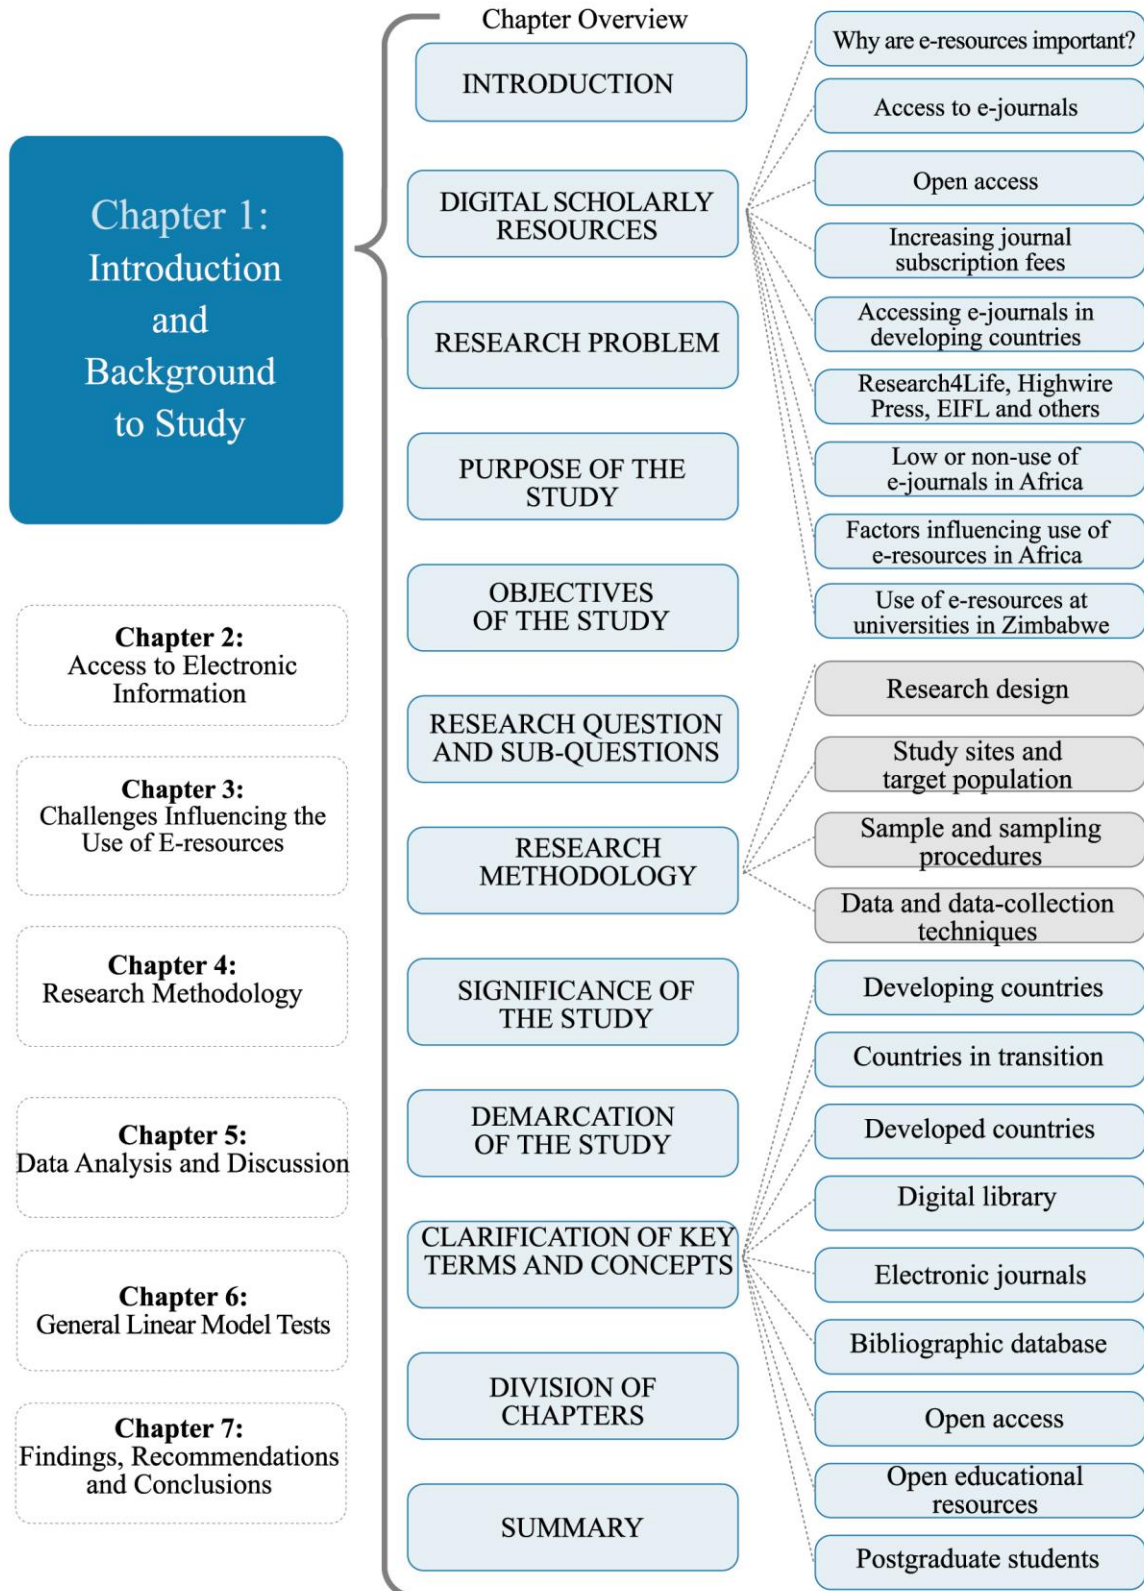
Chapter 1: Introduction and Background to Study

Chapter 2: Access to Electronic Information

Chapter 3: Challenges Influencing the Use of E-resources

Chapter 4: Research Methodology

Chapter 5: Data Analysis and Discussion

Chapter 6: General Linear Model Tests

Chapter 7: Findings, Recommendations and Conclusions

Chapter Overview

INTRODUCTION

DIGITAL SCHOLARLY RESOURCES

RESEARCH PROBLEM

PURPOSE OF THE STUDY

OBJECTIVES OF THE STUDY

RESEARCH QUESTION AND SUB-QUESTIONS

RESEARCH METHODOLOGY

SIGNIFICANCE OF THE STUDY

DEMARCATION OF THE STUDY

CLARIFICATION OF KEY TERMS AND CONCEPTS

DIVISION OF CHAPTERS

SUMMARY

Why are e-resources important?

Access to e-journals

Open access

Increasing journal subscription fees

Accessing e-journals in developing countries

Research4Life, Highwire Press, EIFL and others

Low or non-use of e-journals in Africa

Factors influencing use of e-resources in Africa

Use of e-resources at universities in Zimbabwe

Research design

Study sites and target population

Sample and sampling procedures

Data and data-collection techniques

Developing countries

Countries in transition

Developed countries

Digital library

Electronic journals

Bibliographic database

Open access

Open educational resources

Postgraduate students